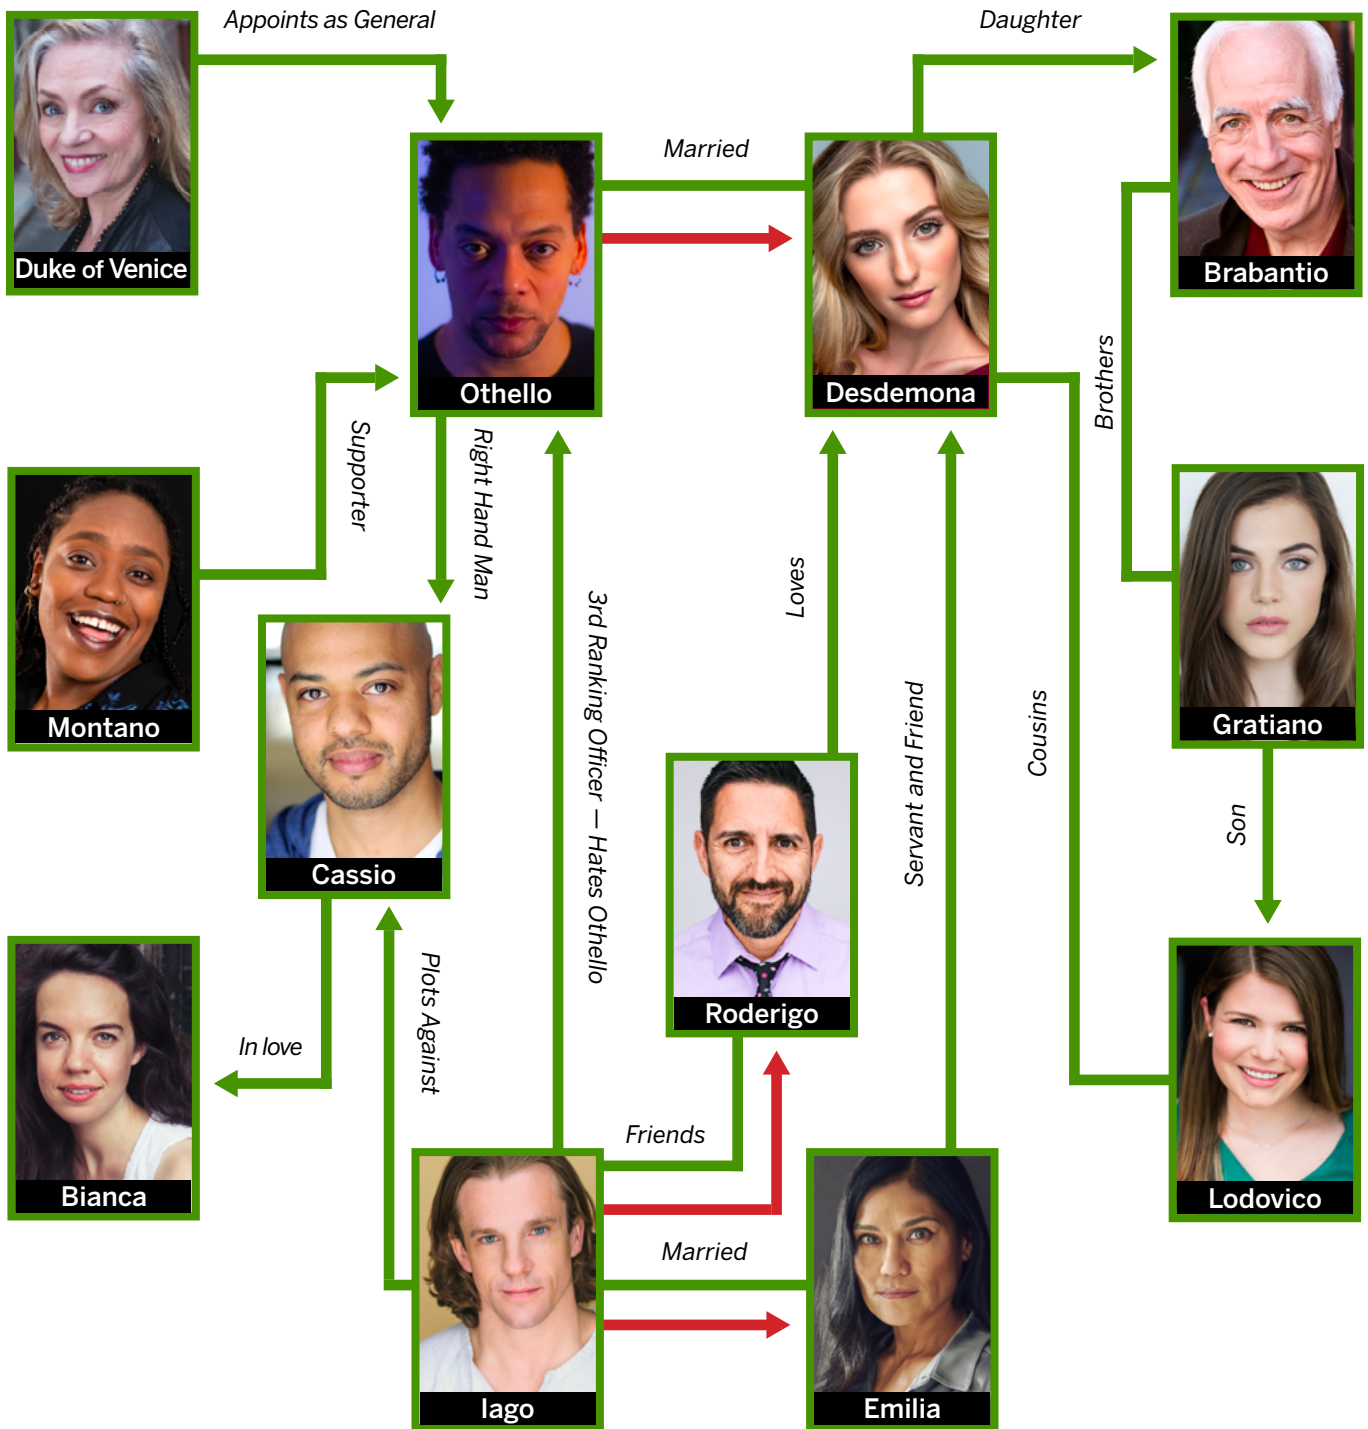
Appoints as General

Daughter

Duke of Venice

Married

Othello

Desdemona

Brabantio

Brothers

Supporter

Right Hand Man

Montano

3rd Ranking Officer — Hates Othello

Loves

Servant and Friend

Cousins

Gratiano

Cassio

Son

Roderigo

Plots Against

In love

Bianca

Friends

Lodovico

Married

Iago

Emilia